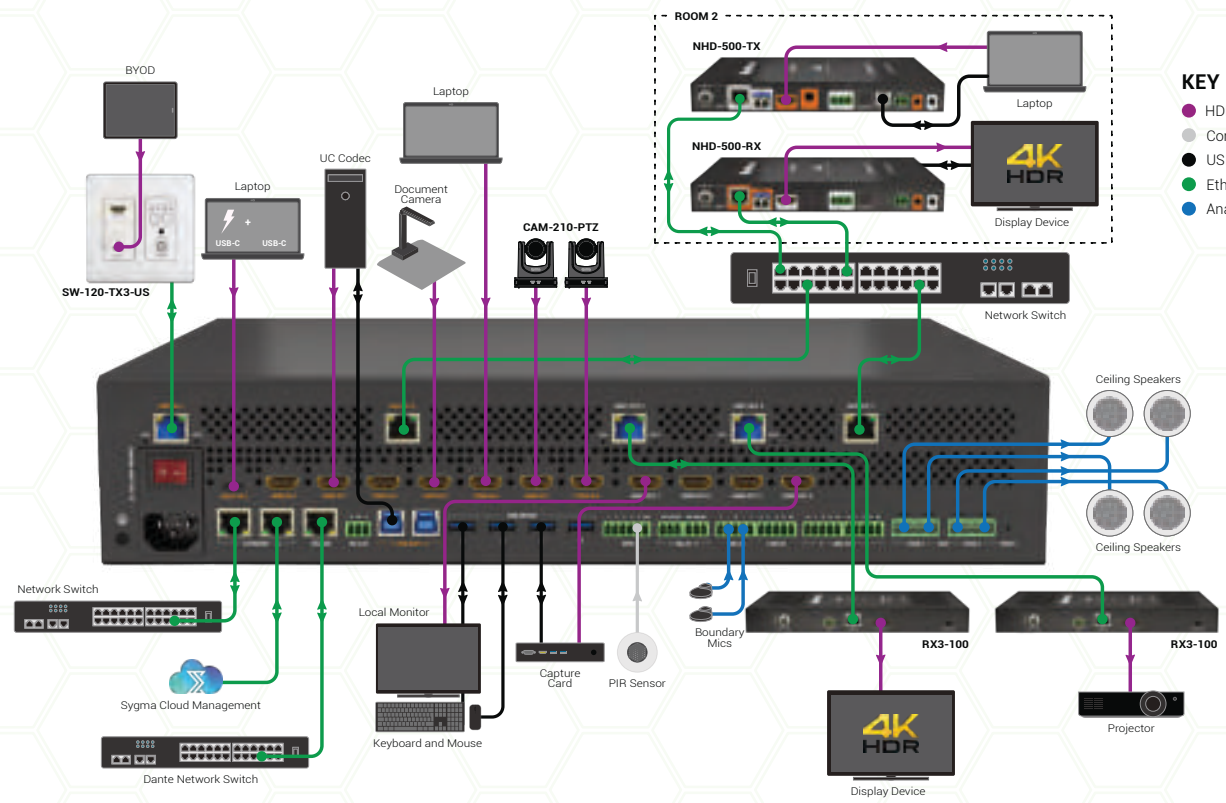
ROOM 2

NHD-500-TX

Laptop

KEY

HD

Cor

US

Eth

Ana

NHD-500-RX

4K HDR

Display Device

BYOD

Laptop

UC Codec

Laptop

USB-C

USB-C

Document Camera

CAM-210-PTZ

SW-120-TX3-US

Network Switch

Ceiling Speakers

Ceiling Speakers

Network Switch

Local Monitor

Boundary Mics

RX3-100

RX3-100

Sygma Cloud Management

Capture Card

PIR Sensor

4K HDR

Projector

Keyboard and Mouse

Dante Network Switch

Display Device